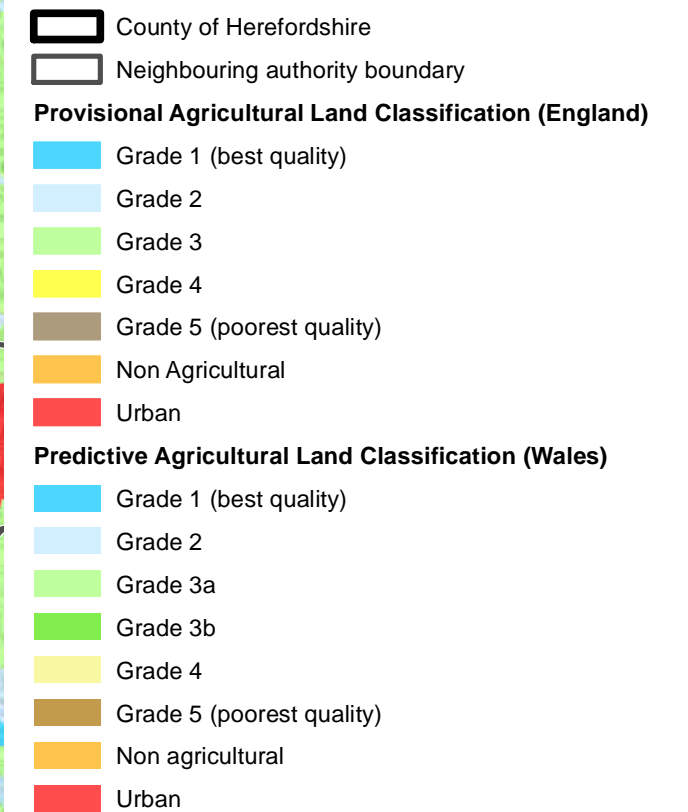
County of Herefordshire

Neighbouring authority boundary

**Provisional Agricultural Land Classification (England)**

Grade 1 (best quality)

Grade 2

Grade 3

Grade 4

Grade 5 (poorest quality)

Non Agricultural

Urban

**Predictive Agricultural Land Classification (Wales)**

Grade 1 (best quality)

Grade 2

Grade 3a

Grade 3b

Grade 4

Grade 5 (poorest quality)

Non agricultural

Urban